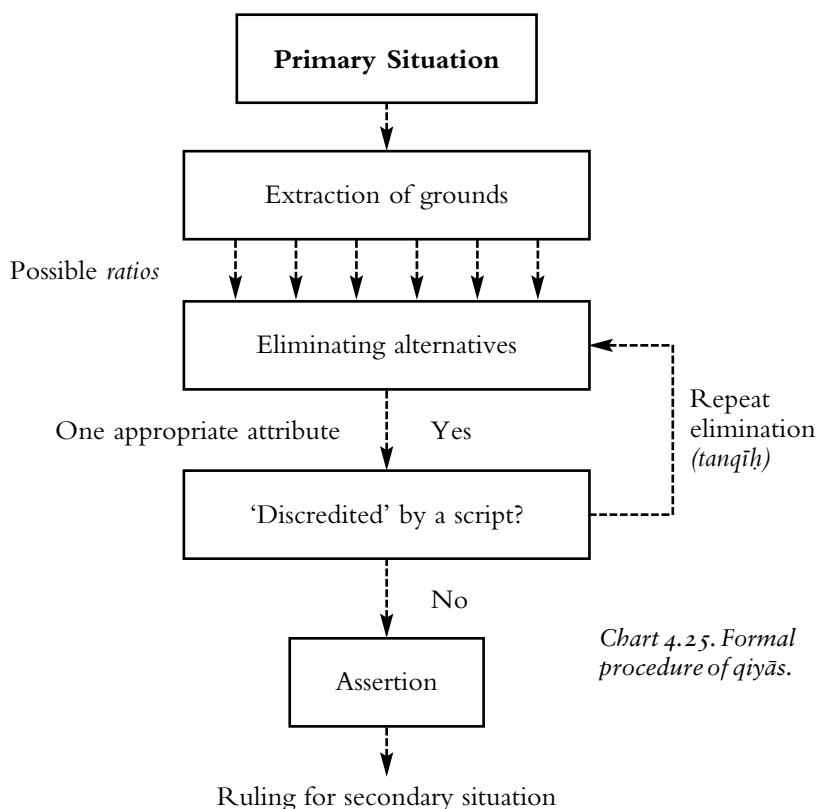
Primary Situation

Extraction of grounds

Possible *ratios*

Eliminating alternatives

One appropriate attribute

Yes

Repeat elimination *(tanqīḥ)*

'Discredited' by a script?

No

Assertion

*Chart 4.25. Formal procedure of qiyās.*

Ruling for secondary situation